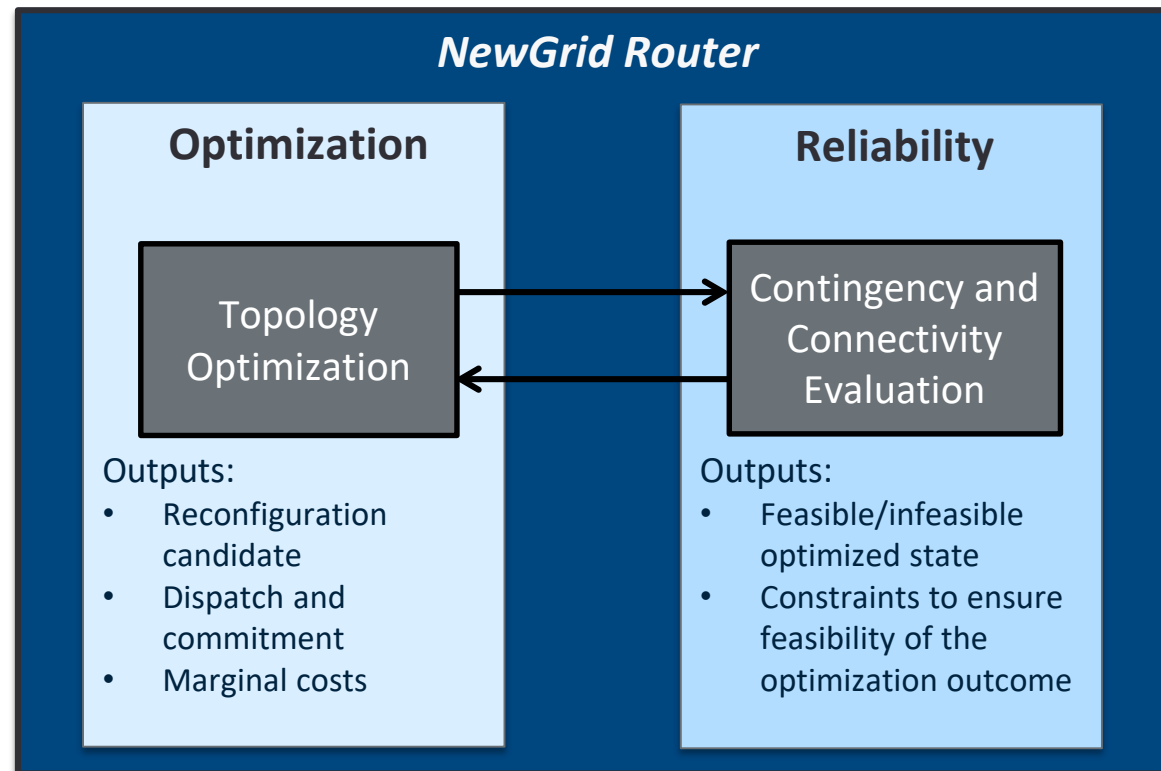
NewGrid Router

Optimization

Topology Optimization

Outputs:
- Reconfiguration candidate
- Dispatch and commitment
- Marginal costs

Reliability

Contingency and Connectivity Evaluation

Outputs:
- Feasible/infeasible optimized state
- Constraints to ensure feasibility of the optimization outcome